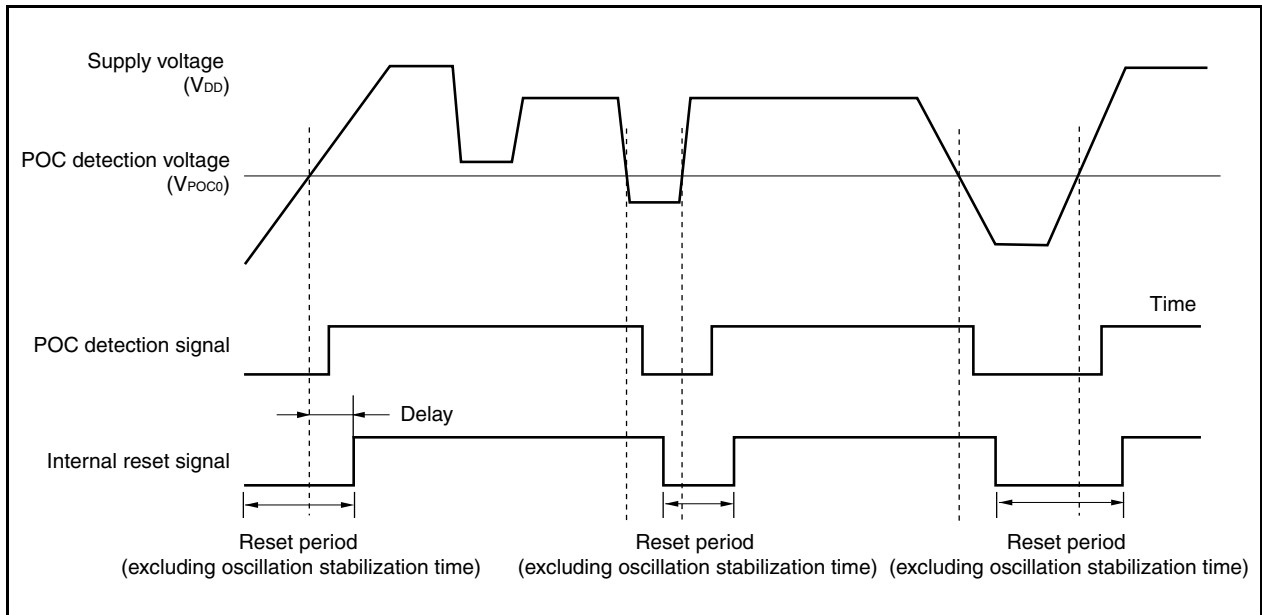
Supply voltage
($V_{DD}$)

POC detection voltage
($V_{POC0}$)

Time

POC detection signal

Delay

Internal reset signal

Reset period
(excluding oscillation stabilization time)

Reset period
(excluding oscillation stabilization time)

Reset period
(excluding oscillation stabilization time)